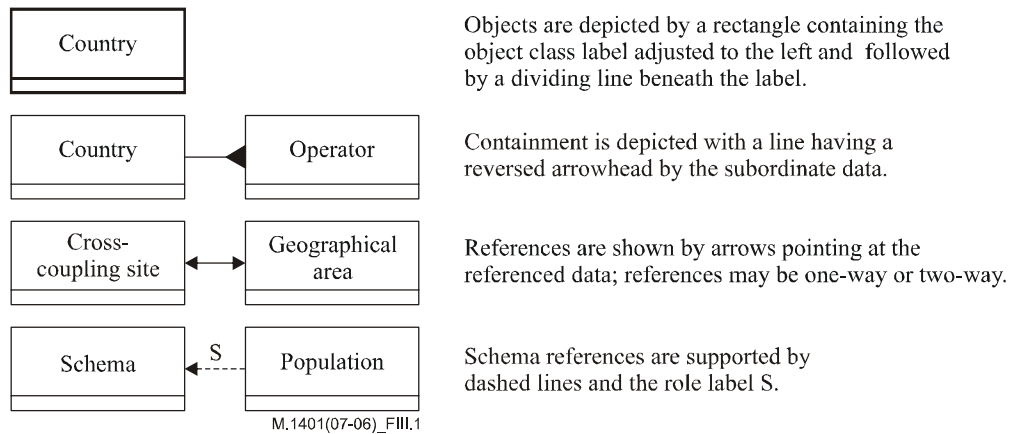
Country

Objects are depicted by a rectangle containing the object class label adjusted to the left and followed by a dividing line beneath the label.

Country

Operator

Containment is depicted with a line having a reversed arrowhead by the subordinate data.

Cross-coupling site

Geographical area

References are shown by arrows pointing at the referenced data; references may be one-way or two-way.

Schema

S

Population

Schema references are supported by dashed lines and the role label S.

M.1401(07-06)_FIII.1